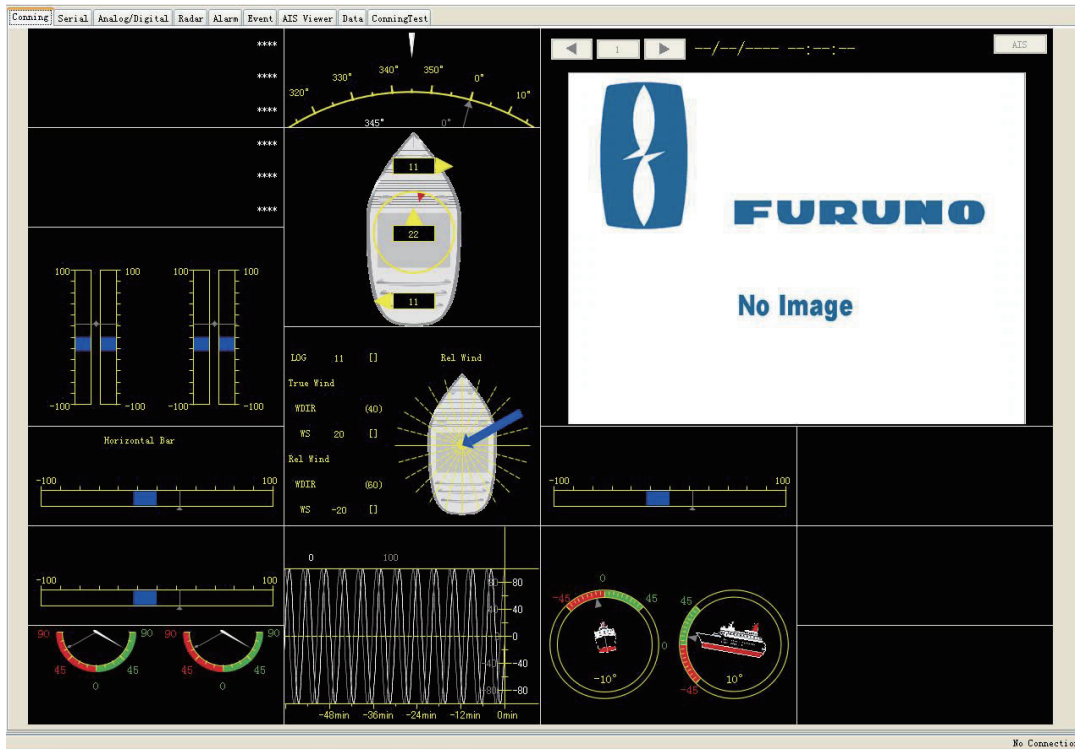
Conning | Serial | Analog/Digital | Radar | Alarm | Event | AIS Viewer | Data | ConningTest

****
****
****

****
****
****

100 100 100 100
-100 -100 -100 -100

Horizontal Bar
-100 100

-100 100

90 90 90 90
45 45 45 45
0 0

320° 330° 340° 350° 0° 10°
345° 0°

11
22
11

LOG 11 []
True Wind
WDIR (40)
WS 20 []
Rel Wind
WDIR (60)
WS -20 []

Rel Wind

0 100
80
40
0
-40
-80
-48min -36min -24min -12min 0min

1
--/--/---- --:--:--
AIS

FURUNO
No Image

-100 100

0
-45 45
0
-10°

45
-45
10°

No Connectio